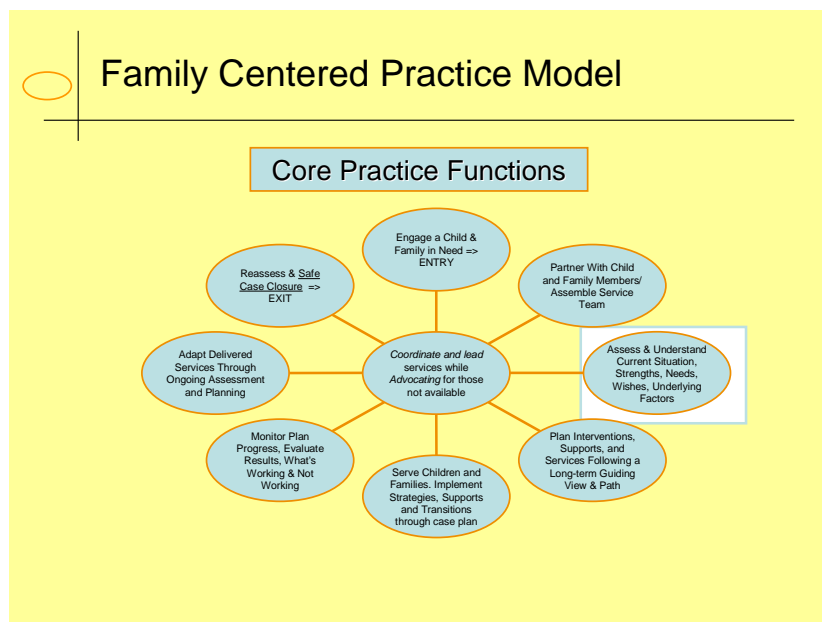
Family Centered Practice Model

Core Practice Functions

Engage a Child & Family in Need => ENTRY

Partner With Child and Family Members/ Assemble Service Team

Assess & Understand Current Situation, Strengths, Needs, Wishes, Underlying Factors

Plan Interventions, Supports, and Services Following a Long-term Guiding View & Path

Serve Children and Families. Implement Strategies, Supports and Transitions through case plan

Monitor Plan Progress, Evaluate Results, What's Working & Not Working

Adapt Delivered Services Through Ongoing Assessment and Planning

Reassess & Safe Case Closure => EXIT

Coordinate and lead services while Advocating for those not available